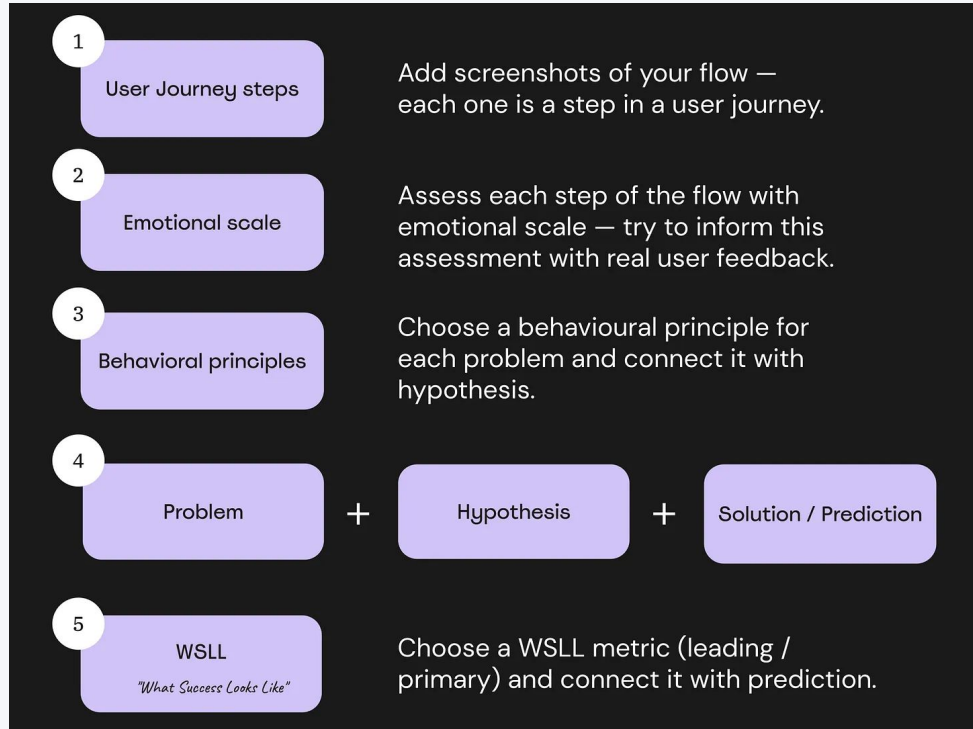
1

User Journey steps

Add screenshots of your flow — each one is a step in a user journey.

2

Emotional scale

Assess each step of the flow with emotional scale — try to inform this assessment with real user feedback.

3

Behavioral principles

Choose a behavioural principle for each problem and connect it with hypothesis.

4

Problem + Hypothesis + Solution / Prediction

5

WSLL

"What Success Looks Like"

Choose a WSLL metric (leading / primary) and connect it with prediction.